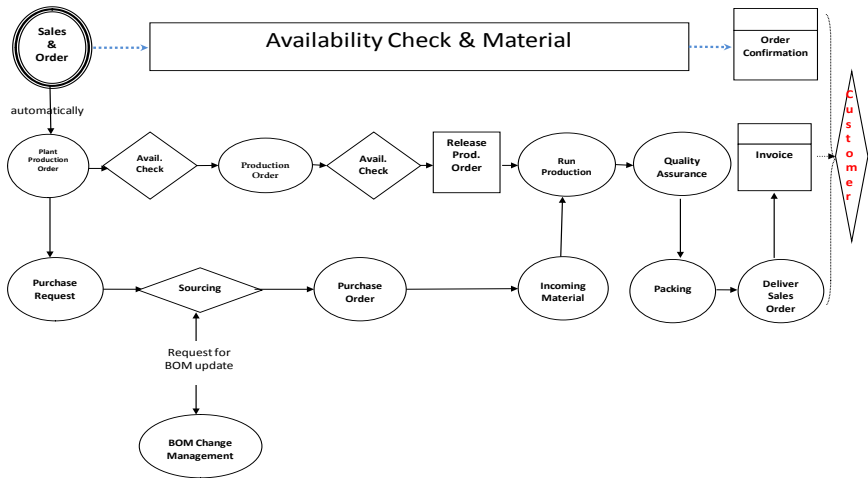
Sales & Order

Availability Check & Material

Order Confirmation

automatically

Plant Production Order

Avail. Check

Production Order

Avail. Check

Release Prod. Order

Run Production

Quality Assurance

Invoice

Customer

Purchase Request

Sourcing

Purchase Order

Incoming Material

Packing

Deliver Sales Order

Request for BOM update

BOM Change Management